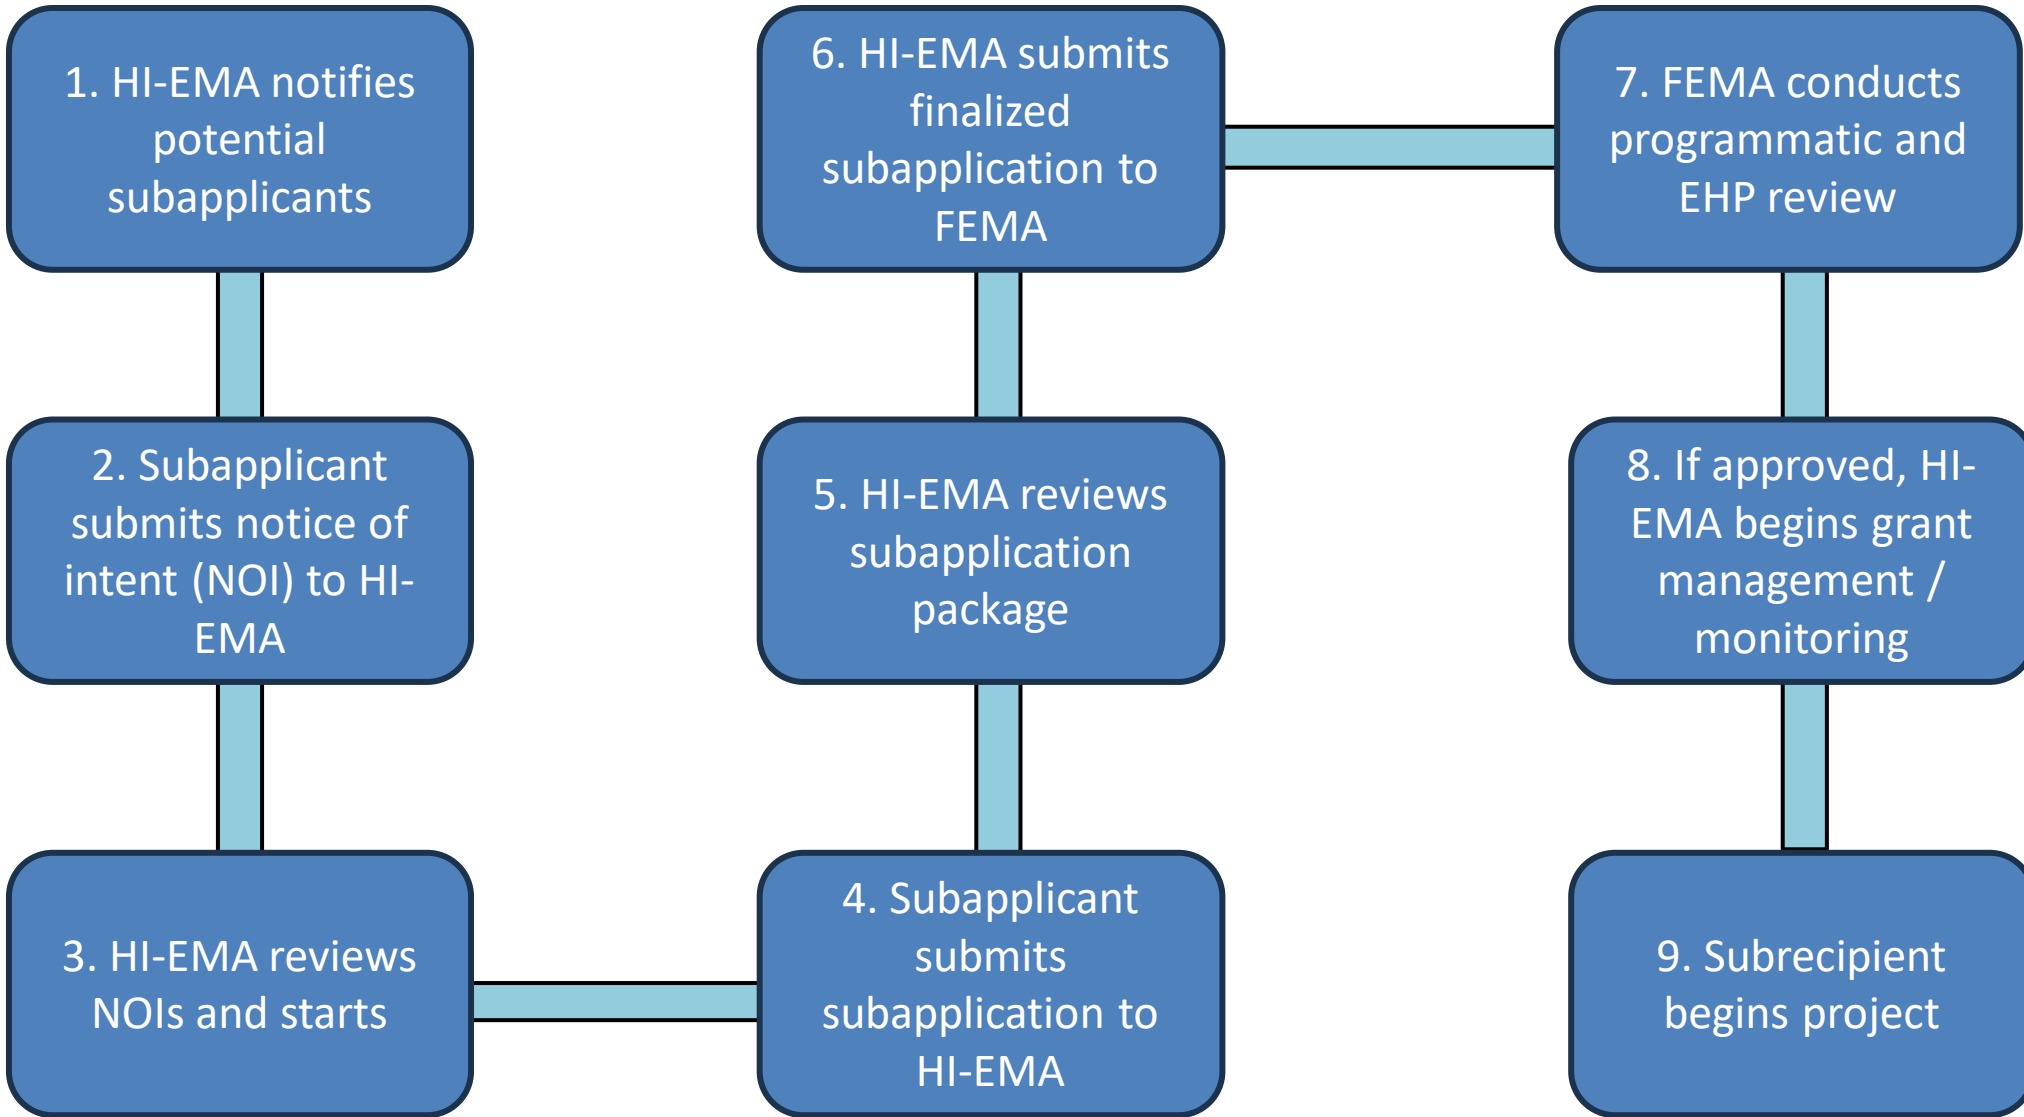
1. HI-EMA notifies potential subapplicants

2. Subapplicant submits notice of intent (NOI) to HI-EMA

3. HI-EMA reviews NOIs and starts

4. Subapplicant submits subapplication to HI-EMA

5. HI-EMA reviews subapplication package

6. HI-EMA submits finalized subapplication to FEMA

7. FEMA conducts programmatic and EHP review

8. If approved, HI-EMA begins grant management / monitoring

9. Subrecipient begins project